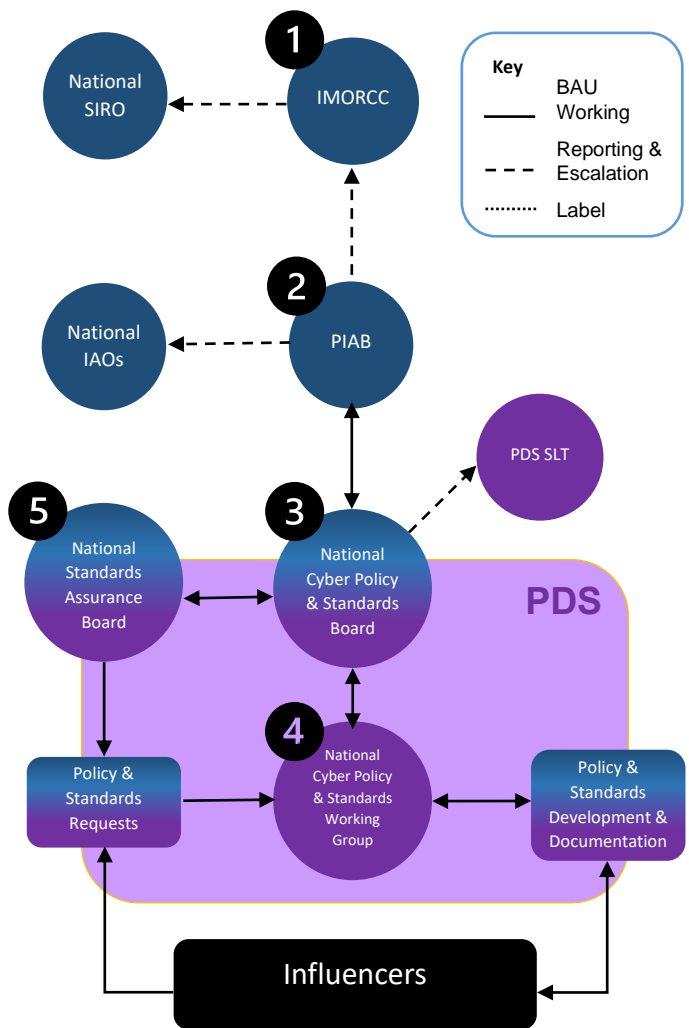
Key
BAU Working
Reporting & Escalation
Label

1
National SIRO
IMORCC

2
National IAOs
PIAB

PDS SLT

5
National Standards Assurance Board

3
National Cyber Policy & Standards Board

PDS

4
Policy & Standards Requests
National Cyber Policy & Standards Working Group
Policy & Standards Development & Documentation

Influencers